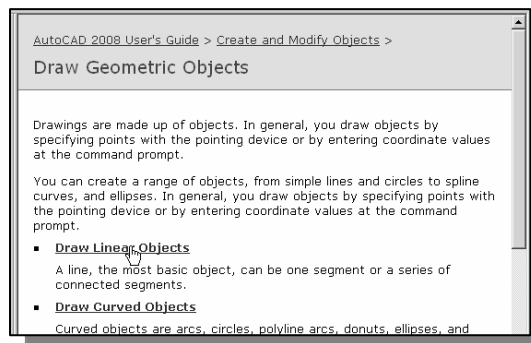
AutoCAD 2008 User's Guide > Create and Modify Objects >

Draw Geometric Objects

Drawings are made up of objects. In general, you draw objects by specifying points with the pointing device or by entering coordinate values at the command prompt.

You can create a range of objects, from simple lines and circles to spline curves, and ellipses. In general, you draw objects by specifying points with the pointing device or by entering coordinate values at the command prompt.

- Draw Linear Objects

A line, the most basic object, can be one segment or a series of connected segments.

- Draw Curved Objects

Curved objects are arcs, circles, polyline arcs, donuts, ellipses, and